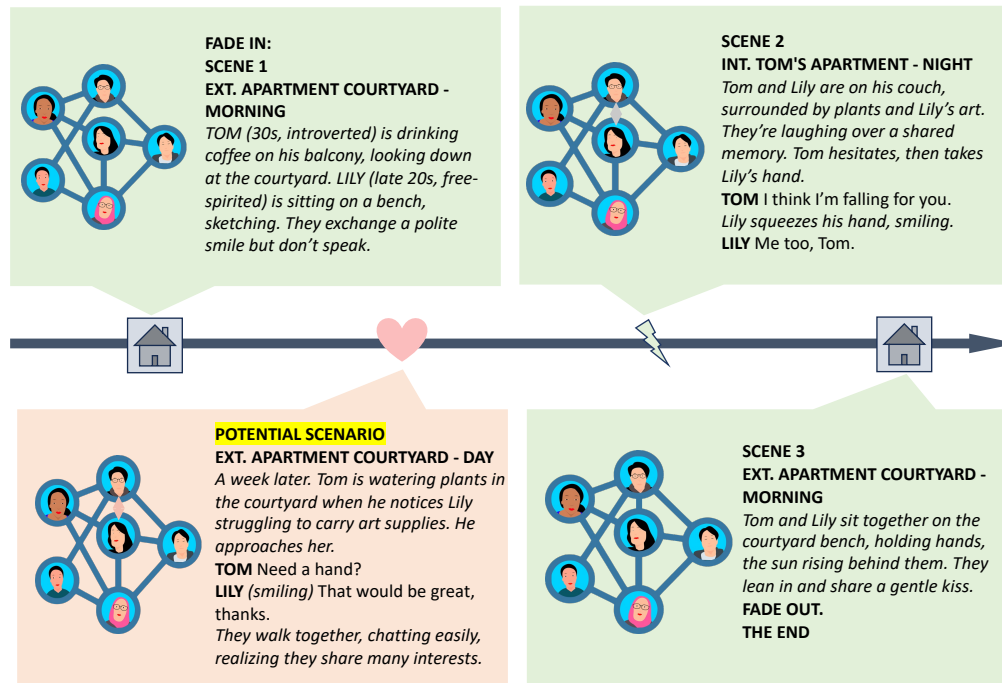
FADE IN:
SCENE 1
EXT. APARTMENT COURTYARD - MORNING
TOM (30s, introverted) is drinking coffee on his balcony, looking down at the courtyard. LILY (late 20s, free-spirited) is sitting on a bench, sketching. They exchange a polite smile but don't speak.

SCENE 2
INT. TOM'S APARTMENT - NIGHT
Tom and Lily are on his couch, surrounded by plants and Lily's art. They're laughing over a shared memory. Tom hesitates, then takes Lily's hand.
TOM I think I'm falling for you.
Lily squeezes his hand, smiling.
LILY Me too, Tom.

POTENTIAL SCENARIO
EXT. APARTMENT COURTYARD - DAY
A week later. Tom is watering plants in the courtyard when he notices Lily struggling to carry art supplies. He approaches her.
TOM Need a hand?
LILY (smiling) That would be great, thanks.
They walk together, chatting easily, realizing they share many interests.

SCENE 3
EXT. APARTMENT COURTYARD - MORNING
Tom and Lily sit together on the courtyard bench, holding hands, the sun rising behind them. They lean in and share a gentle kiss.
FADE OUT.
THE END